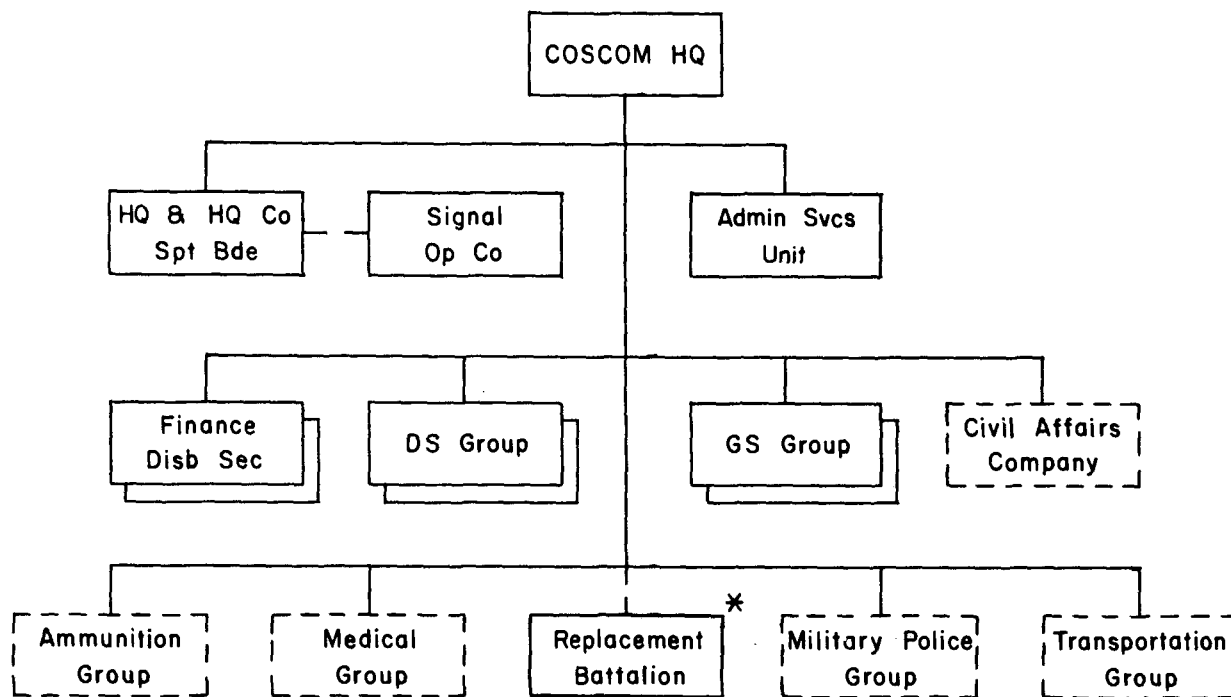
COSCOM HQ

HQ & HQ Co
Spt Bde

Signal
Op Co

Admin Svcs
Unit

Finance
Disb Sec

DS Group

GS Group

Civil Affairs
Company

Ammunition
Group

Medical
Group

Replacement
Battalion

*

Military Police
Group

Transportation
Group